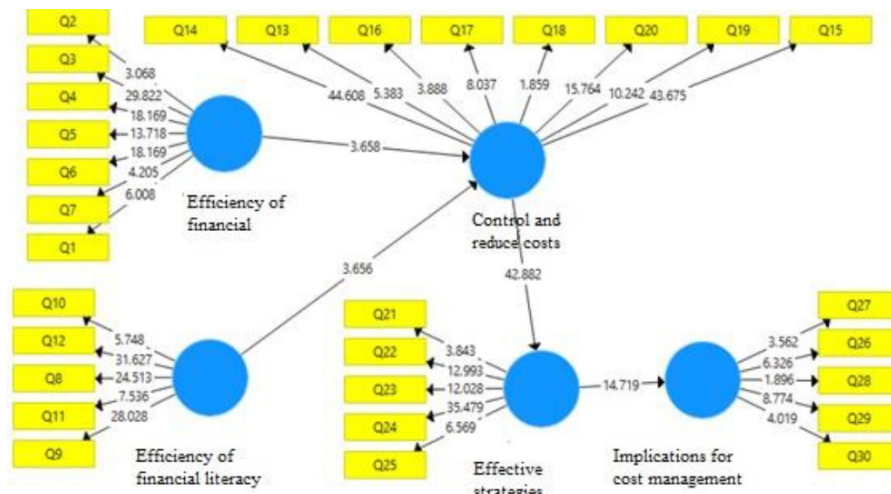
Q2
Q3
Q4
Q5
Q6
Q7
Q1
3.068
29.822
18.169
13.718
18.169
4.205
6.008
Efficiency of financial
Q14
Q13
Q16
Q17
Q18
Q20
Q19
Q15
44.608
5.383
3.888
8.037
1.859
15.764
10.242
43.675
3.658
Control and reduce costs
42.882
3.656
Q10
Q12
Q8
Q11
Q9
5.748
31.627
24.513
7.536
28.028
Efficiency of financial literacy
Q21
Q22
Q23
Q24
Q25
3.843
12.993
12.028
35.479
6.569
Effective strategies
14.719
Implications for cost management
3.562
6.326
1.896
8.774
4.019
Q27
Q26
Q28
Q29
Q30